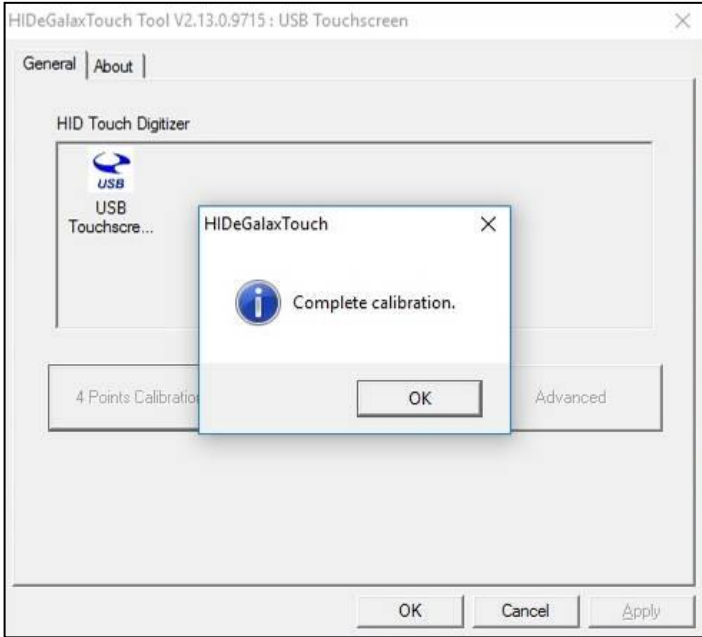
HIDeGalaxTouch Tool V2.13.0.9715 : USB Touchscreen

×

General | About |

HID Touch Digitizer

USB

USB Touchscre...

HIDeGalaxTouch

×

Complete calibration.

OK

4 Points Calibratio

Advanced

OK

Cancel

Apply